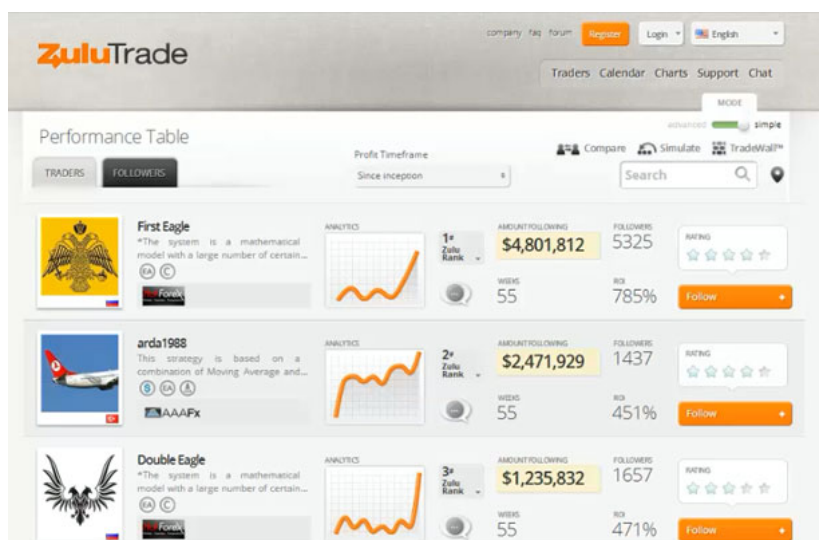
ZuluTrade

company faq forum Register Login English

Traders Calendar Charts Support Chat

MODE

advanced simple

Performance Table

TRADERS FOLLOWERS

Profit Timeframe

Since inception

Compare Simulate TradeWall™

Search

First Eagle
*The system is a mathematical model with a large number of certain...
EA C
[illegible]Forex

ANALYTICS

1st Zulu Rank

AMOUNT FOLLOWING
$4,801,812

FOLLOWERS
5325

RATING

WEEKS
55

ROI
785%

Follow

arda1988
This strategy is based on a combination of Moving Average and...
S EA
AAAFx

ANALYTICS

2nd Zulu Rank

AMOUNT FOLLOWING
$2,471,929

FOLLOWERS
1437

RATING

WEEKS
55

ROI
451%

Follow

Double Eagle
*The system is a mathematical model with a large number of certain...
EA C
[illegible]Forex

ANALYTICS

3rd Zulu Rank

AMOUNT FOLLOWING
$1,235,832

FOLLOWERS
1657

RATING

WEEKS
55

ROI
471%

Follow